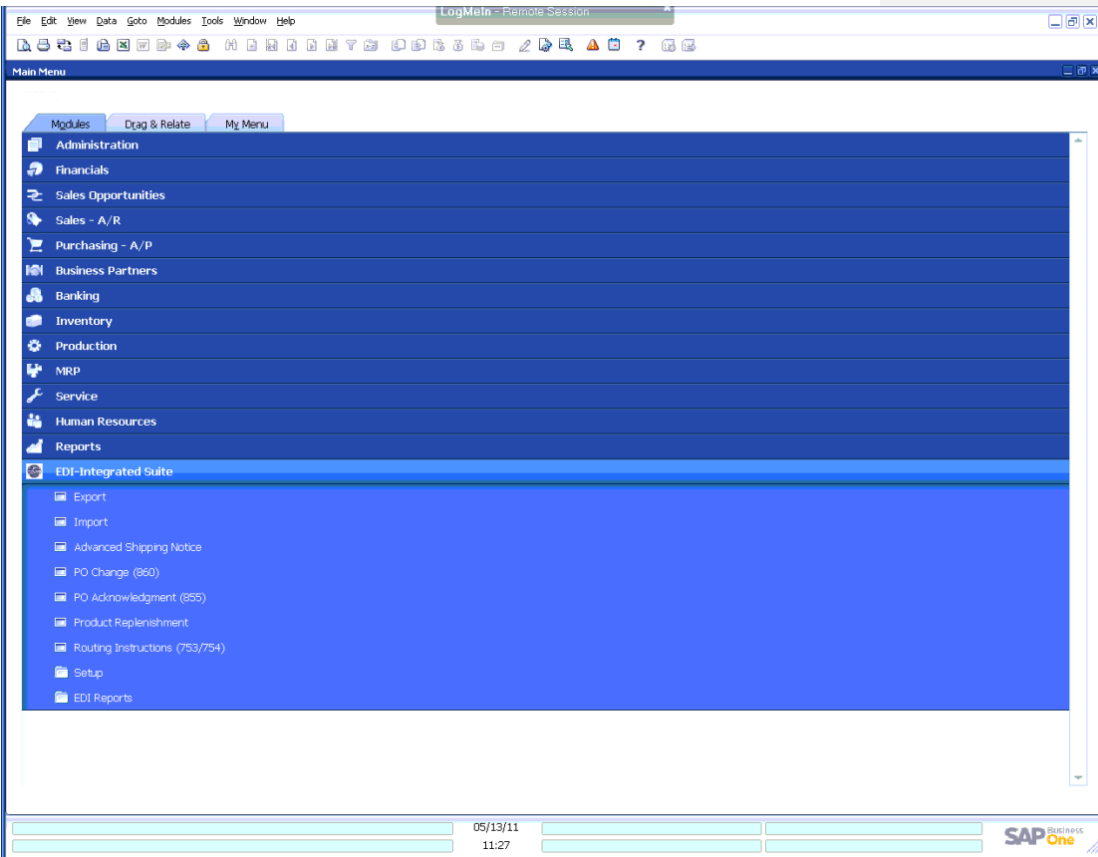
File Edit View Data Goto Modules Tools Window Help

LogMeIn - Remote Session

Main Menu

Modules | Drag & Relate | My Menu

Administration
Financials
Sales Opportunities
Sales - A/R
Purchasing - A/P
Business Partners
Banking
Inventory
Production
MRP
Service
Human Resources
Reports
EDI-Integrated Suite
Export
Import
Advanced Shipping Notice
PO Change (860)
PO Acknowledgment (855)
Product Replenishment
Routing Instructions (753/754)
Setup
EDI Reports

05/13/11
11:27

SAP Business One